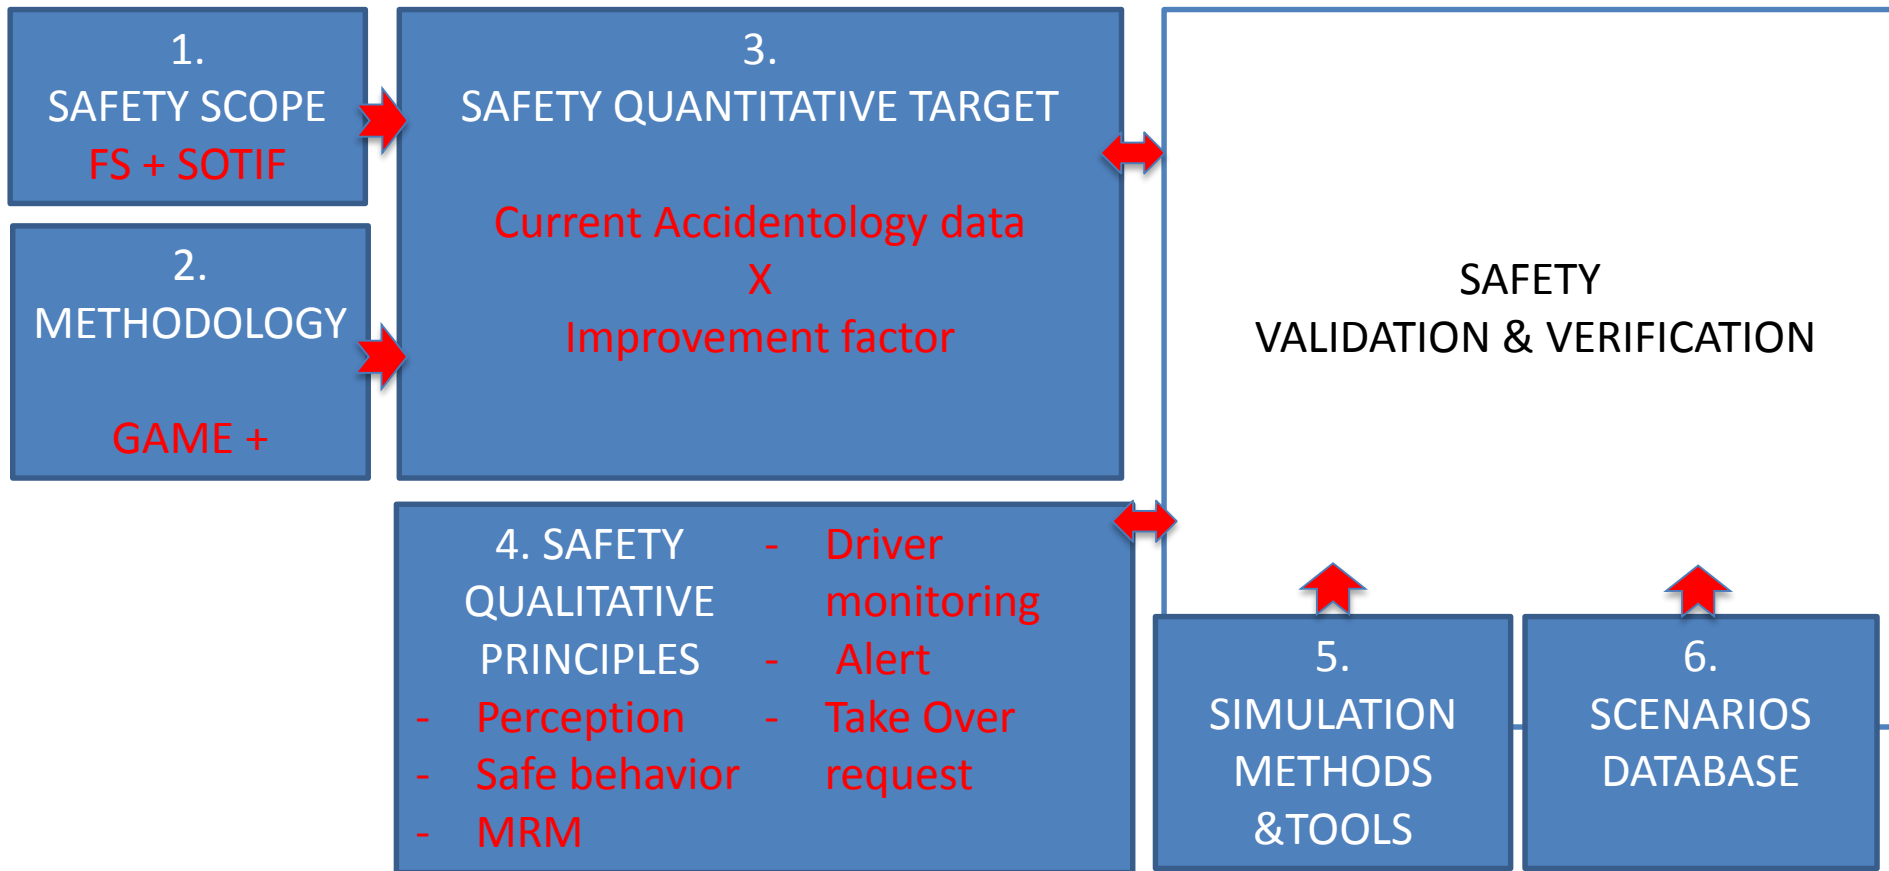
1.
SAFETY SCOPE
FS + SOTIF

2.
METHODOLOGY

GAME +

3.
SAFETY QUANTITATIVE TARGET

Current Accidentology data
X
Improvement factor

SAFETY
VALIDATION & VERIFICATION

4. SAFETY QUALITATIVE PRINCIPLES
- Perception
- Safe behavior
- MRM

- Driver monitoring
- Alert
- Take Over request

5.
SIMULATION METHODS &TOOLS

6.
SCENARIOS DATABASE